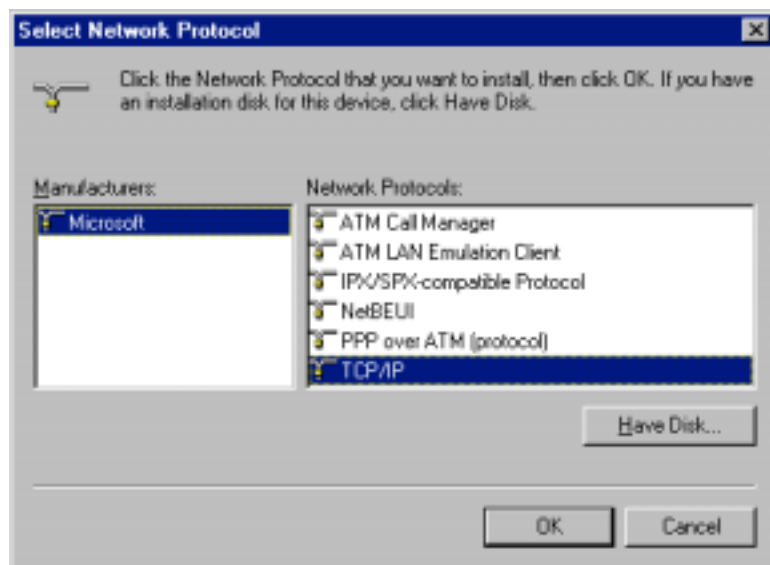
Select Network Protocol

Click the Network Protocol that you want to install, then click OK. If you have an installation disk for this device, click Have Disk.

Manufacturers:

Microsoft

Network Protocols:

ATM Call Manager
ATM LAN Emulation Client
IPX/SPX-compatible Protocol
NetBEUI
PPP over ATM (protocol)
TCP/IP

Have Disk...

OK

Cancel